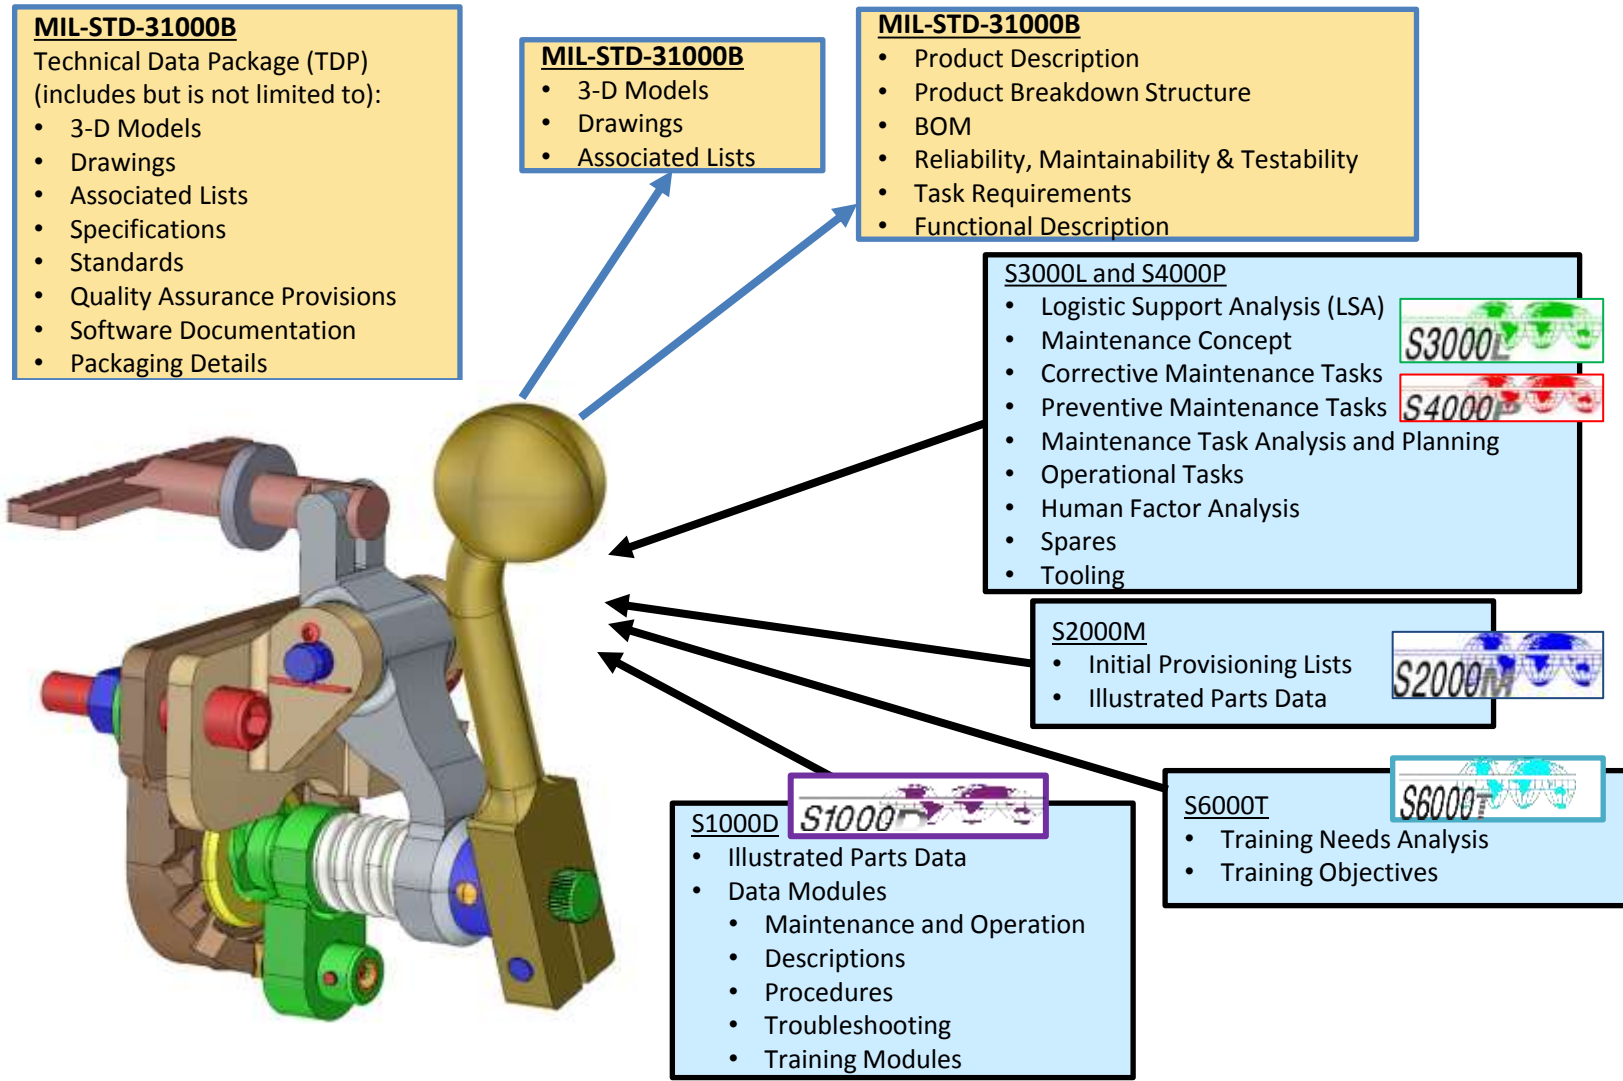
MIL-STD-31000B
Technical Data Package (TDP) (includes but is not limited to):
- 3-D Models
- Drawings
- Associated Lists
- Specifications
- Standards
- Quality Assurance Provisions
- Software Documentation
- Packaging Details

MIL-STD-31000B
- 3-D Models
- Drawings
- Associated Lists

MIL-STD-31000B
- Product Description
- Product Breakdown Structure
- BOM
- Reliability, Maintainability & Testability
- Task Requirements
- Functional Description

S3000L and S4000P
- Logistic Support Analysis (LSA)
- Maintenance Concept
- Corrective Maintenance Tasks
- Preventive Maintenance Tasks
- Maintenance Task Analysis and Planning
- Operational Tasks
- Human Factor Analysis
- Spares
- Tooling

S3000L

S4000P

S2000M
- Initial Provisioning Lists
- Illustrated Parts Data

S2000M

S6000T

S6000T
- Training Needs Analysis
- Training Objectives

S1000D

S1000D
- Illustrated Parts Data
- Data Modules
  - Maintenance and Operation
  - Descriptions
  - Procedures
  - Troubleshooting
  - Training Modules